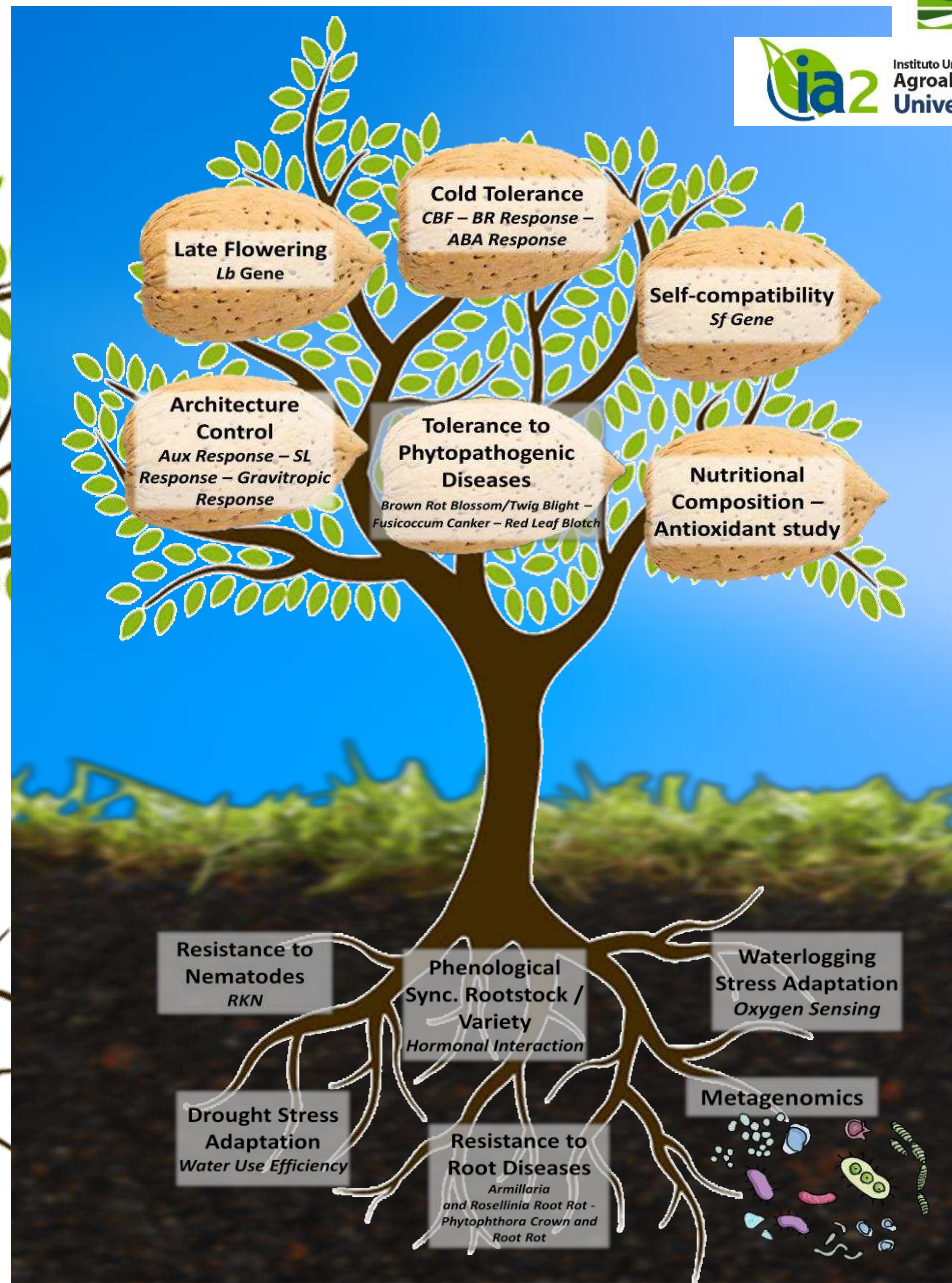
ia2 Instituto U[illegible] Agroal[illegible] Unive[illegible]

Cold Tolerance
CBF – BR Response – ABA Response

Late Flowering
Lb Gene

Self-compatibility
Sf Gene

Architecture Control
Aux Response – SL Response – Gravitropic Response

Tolerance to Phytopathogenic Diseases
Brown Rot Blossom/Twig Blight – Fusicoccum Canker – Red Leaf Blotch

Nutritional Composition – Antioxidant study

Resistance to Nematodes
RKN

Phenological Sync. Rootstock / Variety
Hormonal Interaction

Waterlogging Stress Adaptation
Oxygen Sensing

Metagenomics

Drought Stress Adaptation
Water Use Efficiency

Resistance to Root Diseases
Armillaria and Rosellinia Root Rot - Phytophthora Crown and Root Rot